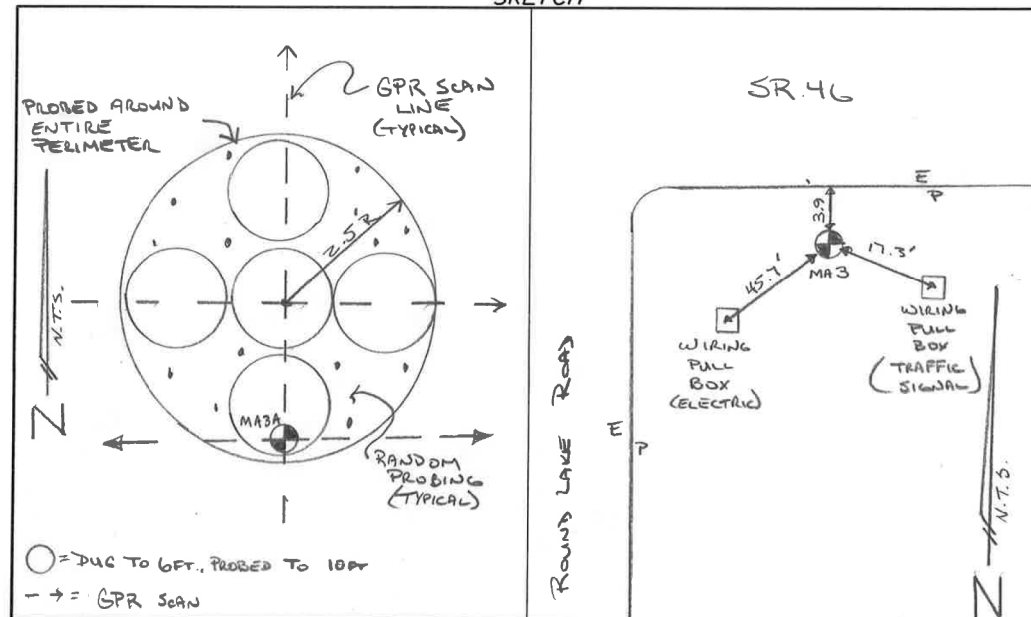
SKETCH

PROBED AROUND ENTIRE PERIMETER

GPR SCAN LINE (TYPICAL)

2.5'

N.T.S.

N

MA3A

RANDOM PROBING (TYPICAL)

○ = DUG TO 6FT., PROBED TO 10FT

- → = GPR SCAN

SR 46

E
P

3.9'

17.3'

45.7'

MA3

WIRING PULL BOX (ELECTRIC)

WIRING PULL BOX (TRAFFIC SIGNAL)

ROUND LAKE ROAD

E
P

N.T.S.

N